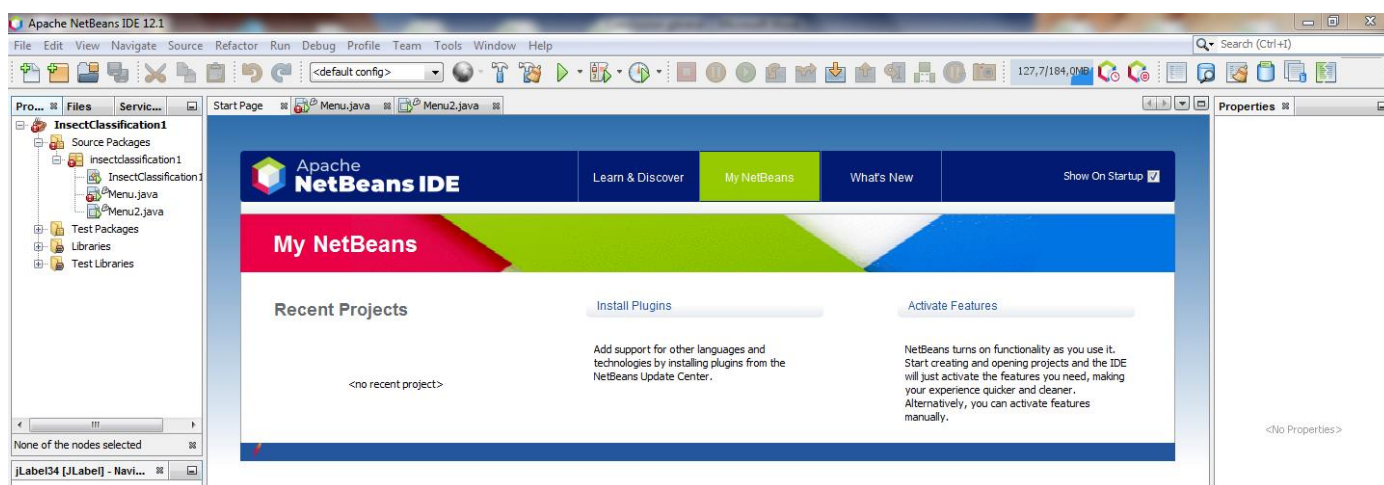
Apache NetBeans IDE 12.1

File Edit View Navigate Source Refactor Run Debug Profile Team Tools Window Help

Search (Ctrl+I)

<default config>

127,7/184,0MB

Pro... Files Servic...

InsectClassification1
Source Packages
insectclassification1
InsectClassification1
Menu.java
Menu2.java
Test Packages
Libraries
Test Libraries

None of the nodes selected

jLabel34 [JLabel] - Navi...

Start Page Menu.java Menu2.java

Apache
NetBeans IDE

Learn & Discover
My NetBeans
What's New
Show On Startup

My NetBeans

Recent Projects

<no recent project>

Install Plugins

Add support for other languages and technologies by installing plugins from the NetBeans Update Center.

Activate Features

NetBeans turns on functionality as you use it. Start creating and opening projects and the IDE will just activate the features you need, making your experience quicker and cleaner. Alternatively, you can activate features manually.

Properties

<No Properties>